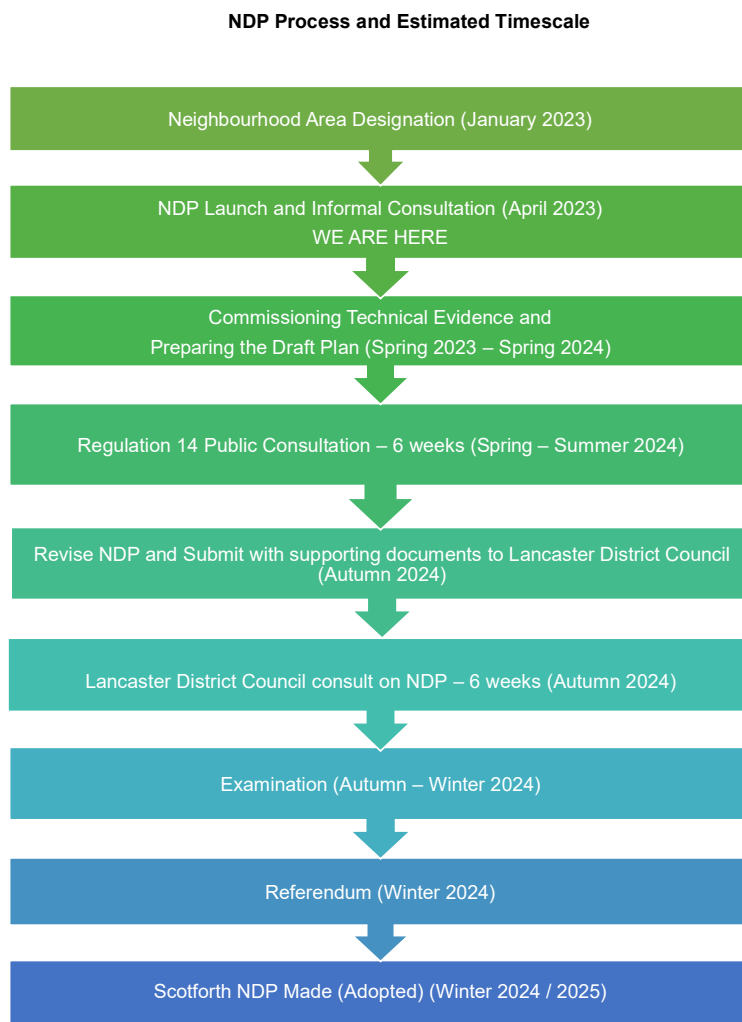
NDP Process and Estimated Timescale

Neighbourhood Area Designation (January 2023)

NDP Launch and Informal Consultation (April 2023)
WE ARE HERE

Commissioning Technical Evidence and
Preparing the Draft Plan (Spring 2023 – Spring 2024)

Regulation 14 Public Consultation – 6 weeks (Spring – Summer 2024)

Revise NDP and Submit with supporting documents to Lancaster District Council (Autumn 2024)

Lancaster District Council consult on NDP – 6 weeks (Autumn 2024)

Examination (Autumn – Winter 2024)

Referendum (Winter 2024)

Scotforth NDP Made (Adopted) (Winter 2024 / 2025)